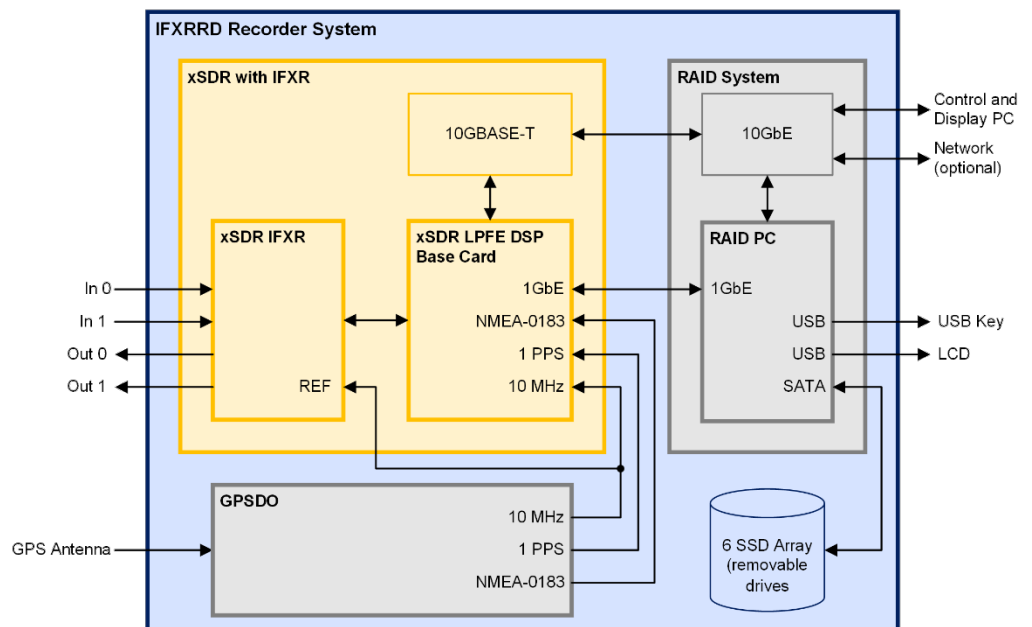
IFXRRD Recorder System

xSDR with IFXR

10GBASE-T

xSDR IFXR

REF

xSDR LPFE DSP Base Card

1GbE

NMEA-0183

1 PPS

10 MHz

RAID System

10GbE

RAID PC

1GbE

USB

USB

SATA

Control and Display PC

Network (optional)

USB Key

LCD

In 0

In 1

Out 0

Out 1

GPSDO

10 MHz

1 PPS

NMEA-0183

GPS Antenna

6 SSD Array (removable drives